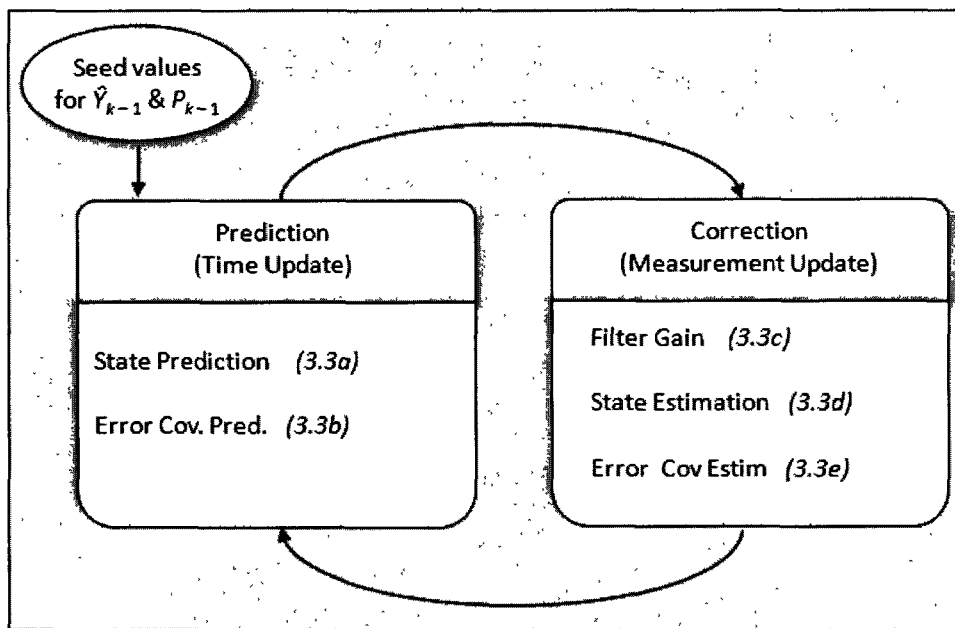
Seed values for $\hat{Y}_{k-1}$ & $P_{k-1}$

Prediction
(Time Update)

State Prediction (3.3a)

Error Cov. Pred. (3.3b)

Correction
(Measurement Update)

Filter Gain (3.3c)

State Estimation (3.3d)

Error Cov Estim (3.3e)